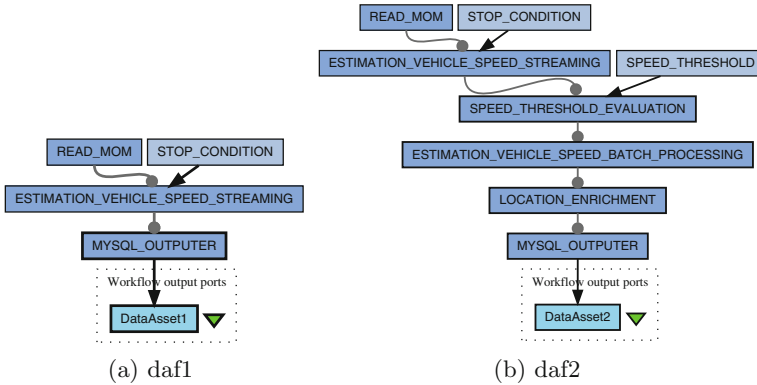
READ_MOM
STOP_CONDITION
ESTIMATION_VEHICLE_SPEED_STREAMING
MYSQL_OUTPUTER
Workflow output ports
DataAsset1

(a) daf1

READ_MOM
STOP_CONDITION
ESTIMATION_VEHICLE_SPEED_STREAMING
SPEED_THRESHOLD
SPEED_THRESHOLD_EVALUATION
ESTIMATION_VEHICLE_SPEED_BATCH_PROCESSING
LOCATION_ENRICHMENT
MYSQL_OUTPUTER
Workflow output ports
DataAsset2

(b) daf2